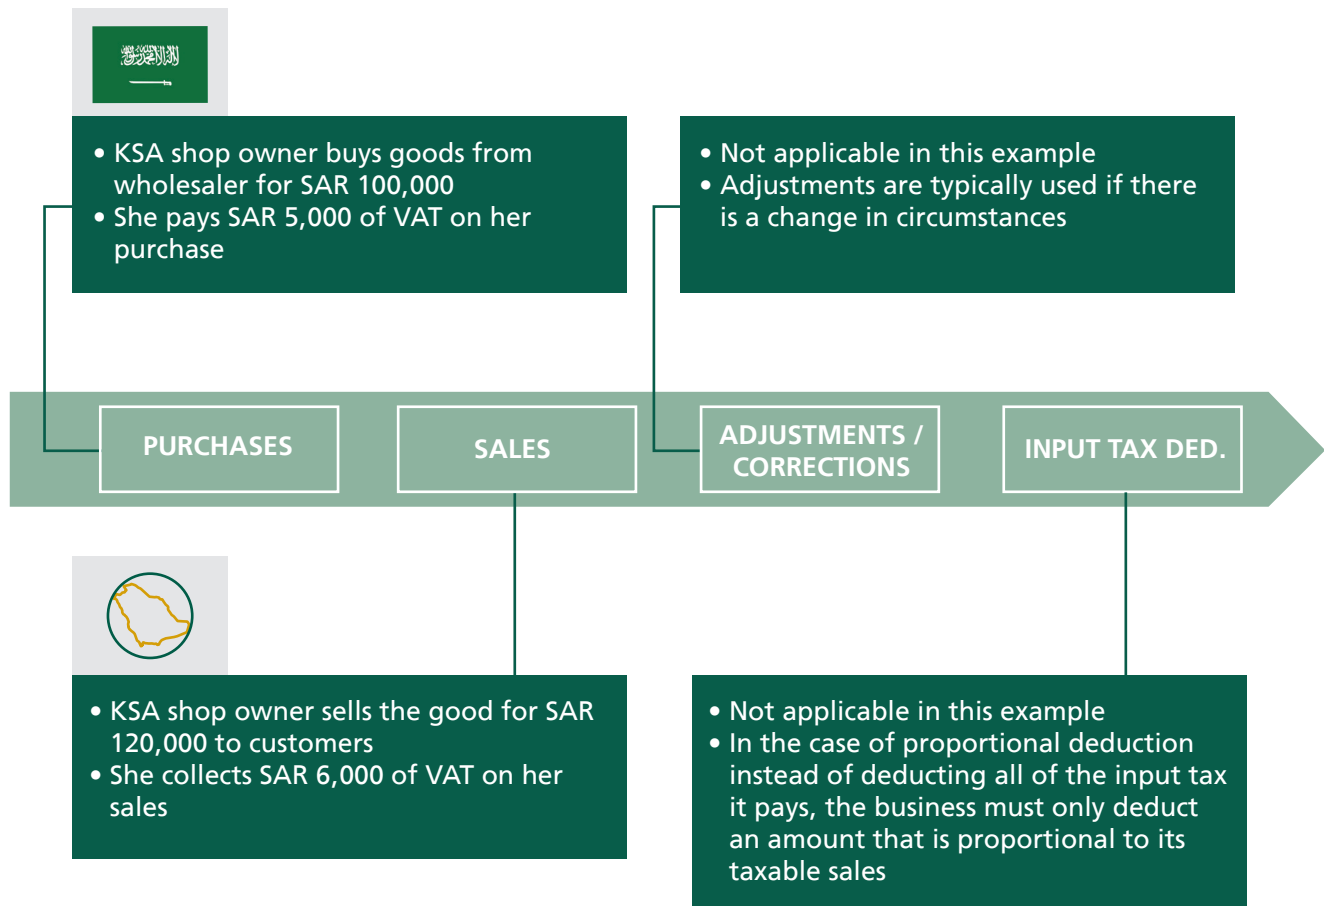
• KSA shop owner buys goods from wholesaler for SAR 100,000
• She pays SAR 5,000 of VAT on her purchase

• Not applicable in this example
• Adjustments are typically used if there is a change in circumstances

PURCHASES

SALES

ADJUSTMENTS / CORRECTIONS

INPUT TAX DED.

• KSA shop owner sells the good for SAR 120,000 to customers
• She collects SAR 6,000 of VAT on her sales

• Not applicable in this example
• In the case of proportional deduction instead of deducting all of the input tax it pays, the business must only deduct an amount that is proportional to its taxable sales